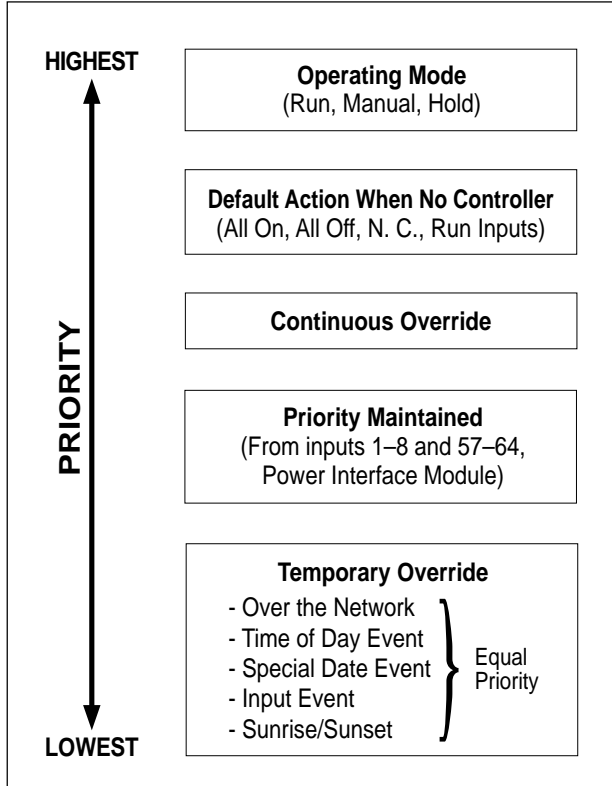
HIGHEST

PRIORITY

LOWEST

Operating Mode
(Run, Manual, Hold)

Default Action When No Controller
(All On, All Off, N. C., Run Inputs)

Continuous Override

Priority Maintained
(From inputs 1–8 and 57–64, Power Interface Module)

Temporary Override
- Over the Network
- Time of Day Event
- Special Date Event
- Input Event
- Sunrise/Sunset

Equal Priority